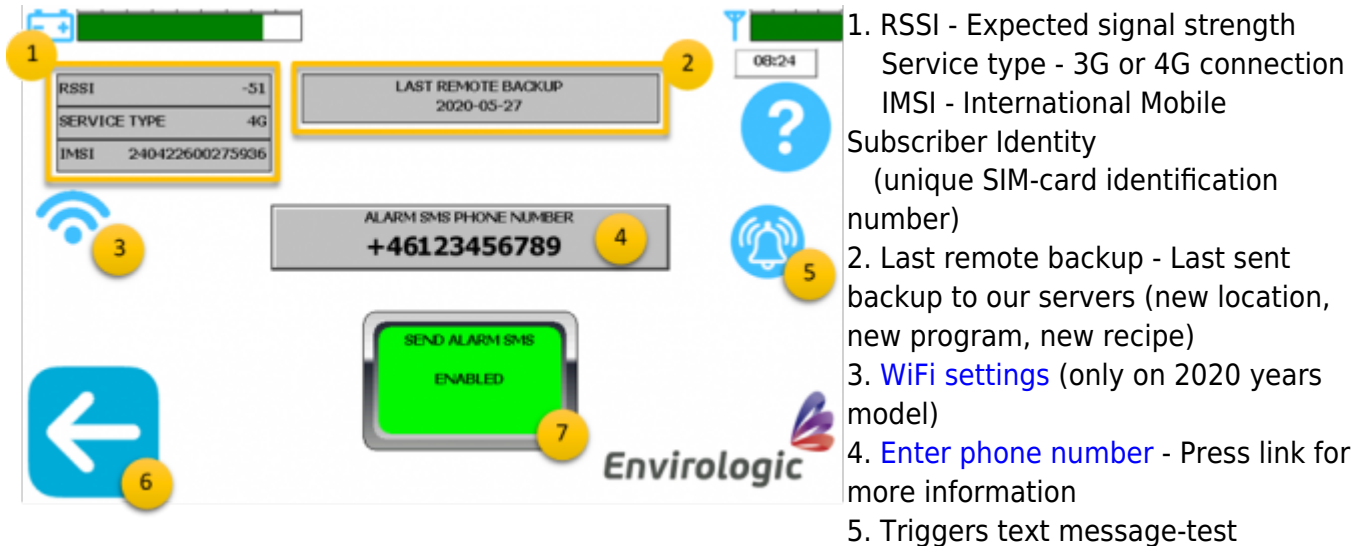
1

RSSI -51
SERVICE TYPE 4G
IMSI 240422600275936

2

LAST REMOTE BACKUP
2020-05-27

08:24

3

ALARM SMS PHONE NUMBER
+46123456789

4

5

SEND ALARM SMS
ENABLED

7

6

Envirologic

1. RSSI - Expected signal strength
Service type - 3G or 4G connection
IMSI - International Mobile Subscriber Identity
(unique SIM-card identification number)
2. Last remote backup - Last sent backup to our servers (new location, new program, new recipe)
3. WiFi settings (only on 2020 years model)
4. Enter phone number - Press link for more information
5. Triggers text message-test